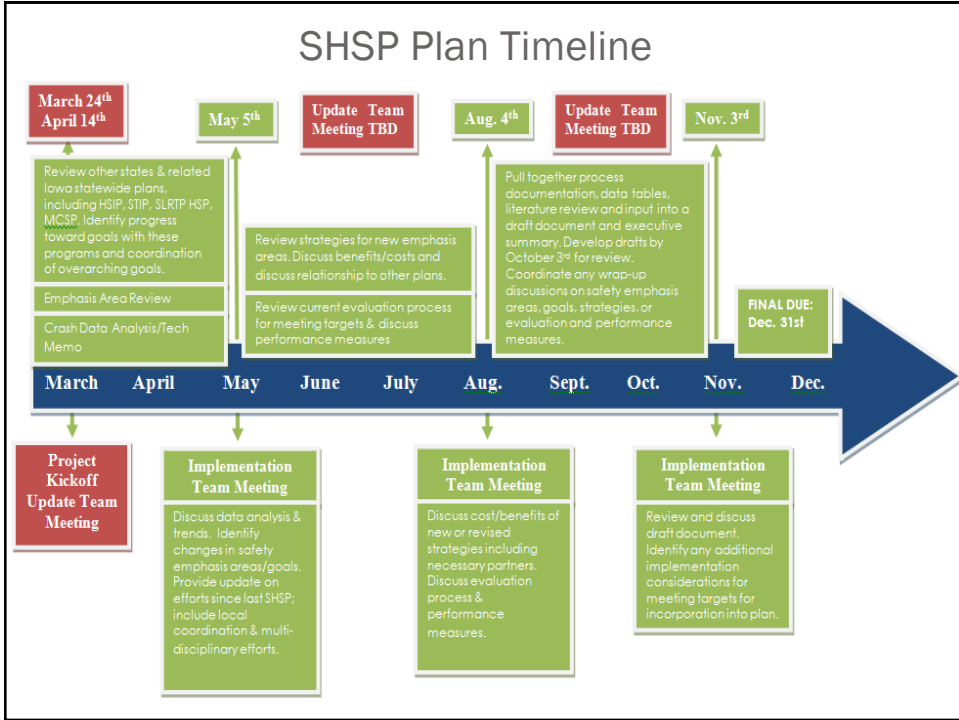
SHSP Plan Timeline

March 24$^{th}$
April 14$^{th}$

May 5$^{th}$

Update Team Meeting TBD

Aug. 4$^{th}$

Update Team Meeting TBD

Nov. 3$^{rd}$

Review other states & related Iowa statewide plans, including HSIP, STIP, SLRTP HSP, MCSP. Identify progress toward goals with these programs and coordination of overarching goals.

Emphasis Area Review

Crash Data Analysis/Tech Memo

Review strategies for new emphasis areas. Discuss benefits/costs and discuss relationship to other plans.

Review current evaluation process for meeting targets & discuss performance measures

Pull together process documentation, data tables, literature review and input into a draft document and executive summary. Develop drafts by October 3$^{rd}$ for review. Coordinate any wrap-up discussions on safety emphasis areas, goals, strategies, or evaluation and performance measures.

FINAL DUE: Dec. 31st

March April May June July Aug. Sept. Oct. Nov. Dec.

Project Kickoff Update Team Meeting

Implementation Team Meeting

Discuss data analysis & trends. Identify changes in safety emphasis areas/goals. Provide update on efforts since last SHSP; include local coordination & multi-disciplinary efforts.

Implementation Team Meeting

Discuss cost/benefits of new or revised strategies including necessary partners. Discuss evaluation process & performance measures.

Implementation Team Meeting

Review and discuss draft document. Identify any additional implementation considerations for meeting targets for incorporation into plan.